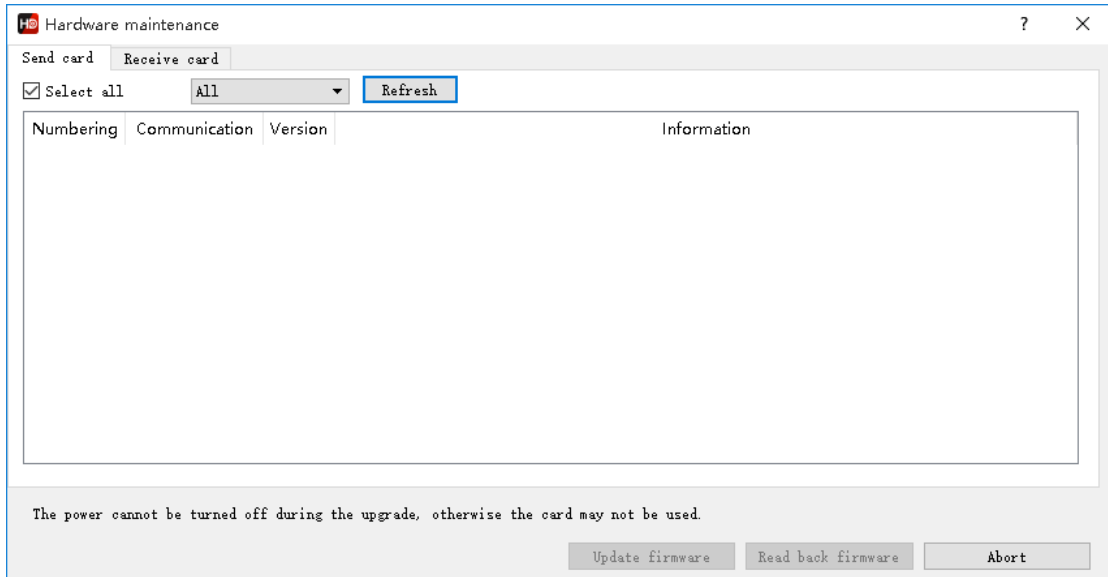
HD Hardware maintenance
? ×
Send card
Receive card
Select all
All
Refresh

| Numbering | Communication | Version | Information |
|---|---|---|---|

The power cannot be turned off during the upgrade, otherwise the card may not be used.

Update firmware
Read back firmware
Abort